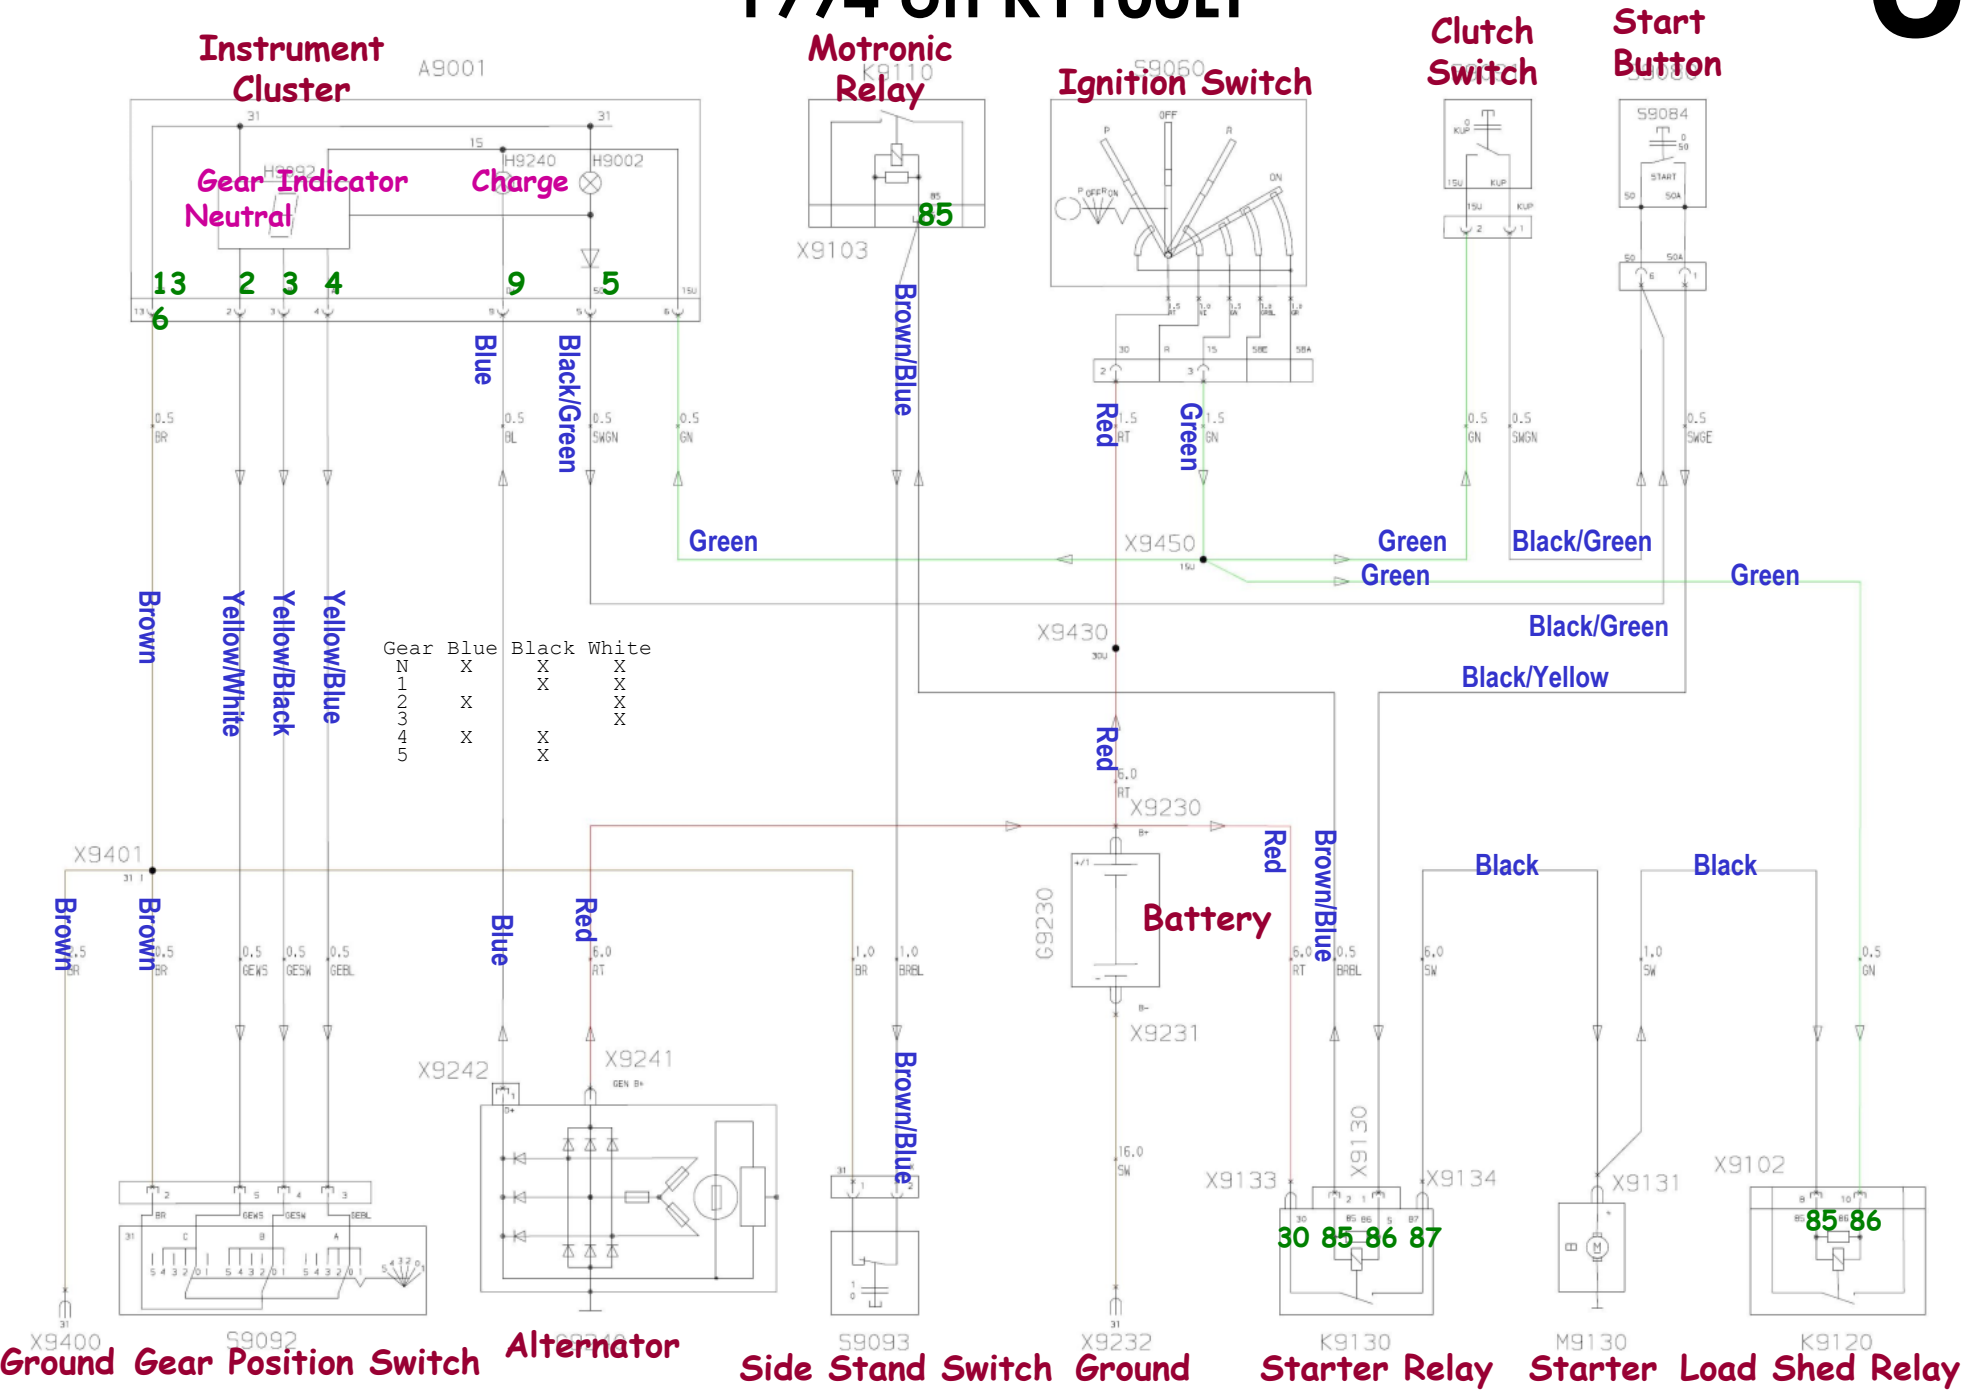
Instrument Cluster
A9001
Motronic Relay
K9110
Ignition Switch
S9060
Clutch Switch
Start Button
S9084
Gear Indicator
Neutral
Charge
H9240
H9002
85
X9103
13
6
2
3
4
9
5
Blue
Black/Green
Brown/Blue
Red
Green
0.5 BR
0.5 BL
0.5 SWGN
0.5 GN
1.5 RT
1.5 GN
0.5 GN
0.5 SWGN
0.5 SWGE
Green
X9450
Green
Black/Green
Green
Green
Brown
Yellow/White
Yellow/Black
Yellow/Blue
X9430
Black/Green
Black/Yellow

| Gear | Blue | Black | White |
|---|---|---|---|
| N | X | X | X |
| 1 | | X | X |
| 2 | X | | X |
| 3 | | | X |
| 4 | X | X | |
| 5 | | X | |

Red
6.0 RT
X9230
Red
Brown/Blue
X9401
Black
Black
Brown
Brown
G9230
Battery
Blue
Red
0.5 GEWS
0.5 GESW
0.5 GEBL
6.0 RT
1.0 BR
1.0 BRBL
6.0 RT
0.5 BRBL
6.0 SW
1.0 SW
0.5 GN
X9231
X9242
X9241
16.0 SW
Brown/Blue
X9130
X9133
X9134
X9131
X9102
30 85 86 87
85 86
X9400
Ground
S9092
Gear Position Switch
Alternator
S9093
Side Stand Switch
X9232
Ground
K9130
Starter Relay
M9130
Starter
K9120
Load Shed Relay